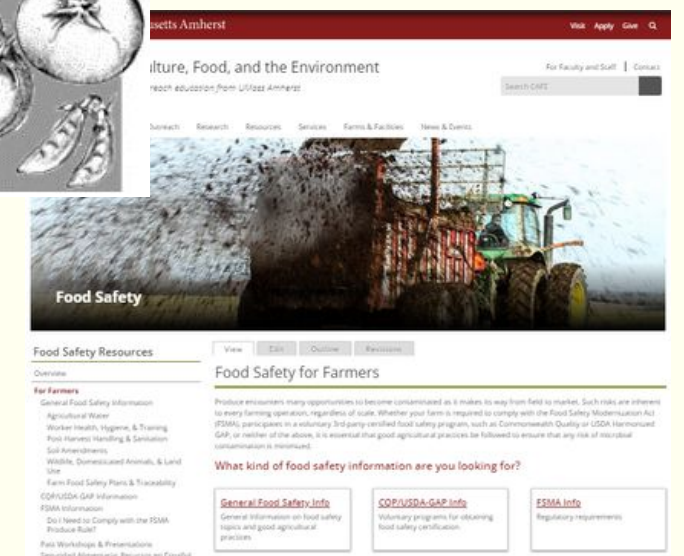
ssetts Amherst

Visit Apply Give

lture, Food, and the Environment

reach education from UMass Amherst

For Faculty and Staff | Contact

Search CAFE

Outreach Research Resources Services Farms & Facilities News & Events

Food Safety

Food Safety Resources

Overview

For Farmers

General Food Safety Information

Agricultural Water

Worker Health, Hygiene, & Training

Post-Harvest Handling & Sanitation

Soil Amendments

Wildlife, Domesticated Animals, & Land Use

Farm Food Safety Plans & Traceability

CQP/USDA-GAP Information

FSMA Information

Do I Need to Comply with the FSMA Produce Rule?

Past Workshops & Presentations

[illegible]

View Edit Outline Revisions

Food Safety for Farmers

Produce encounters many opportunities to become contaminated as it makes its way from field to market. Such risks are inherent to every farming operation, regardless of scale. Whether your farm is required to comply with the Food Safety Modernization Act (FSMA), participates in a voluntary 3rd-party-certified food safety program, such as Commonwealth Quality or USDA Harmonized GAP, or neither of the above, it is essential that good agricultural practices be followed to ensure that any risk of microbial contamination is minimized.

What kind of food safety information are you looking for?

General Food Safety Info
General information on food safety topics and good agricultural practices

CQP/USDA-GAP Info
Voluntary programs for obtaining food safety certification

FSMA Info
Regulatory requirements